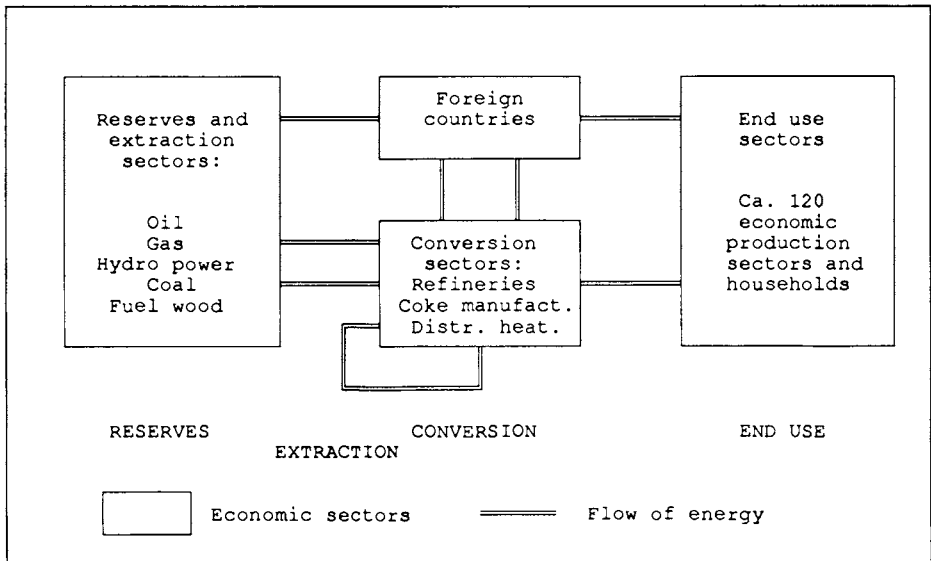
Reserves and extraction sectors:

Oil
Gas
Hydro power
Coal
Fuel wood

Foreign countries

Conversion sectors:
Refineries
Coke manufact.
Distr. heat.

End use sectors

Ca. 120 economic production sectors and households

RESERVES

EXTRACTION

CONVERSION

END USE

Economic sectors

Flow of energy